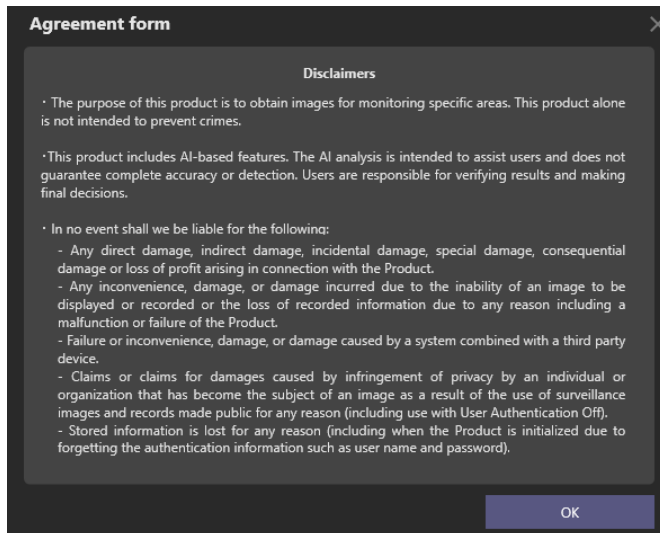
Agreement form

Disclaimers

・The purpose of this product is to obtain images for monitoring specific areas. This product alone is not intended to prevent crimes.

・This product includes AI-based features. The AI analysis is intended to assist users and does not guarantee complete accuracy or detection. Users are responsible for verifying results and making final decisions.

・In no event shall we be liable for the following:
- Any direct damage, indirect damage, incidental damage, special damage, consequential damage or loss of profit arising in connection with the Product.
- Any inconvenience, damage, or damage incurred due to the inability of an image to be displayed or recorded or the loss of recorded information due to any reason including a malfunction or failure of the Product.
- Failure or inconvenience, damage, or damage caused by a system combined with a third party device.
- Claims or claims for damages caused by infringement of privacy by an individual or organization that has become the subject of an image as a result of the use of surveillance images and records made public for any reason (including use with User Authentication Off).
- Stored information is lost for any reason (including when the Product is initialized due to forgetting the authentication information such as user name and password).

OK